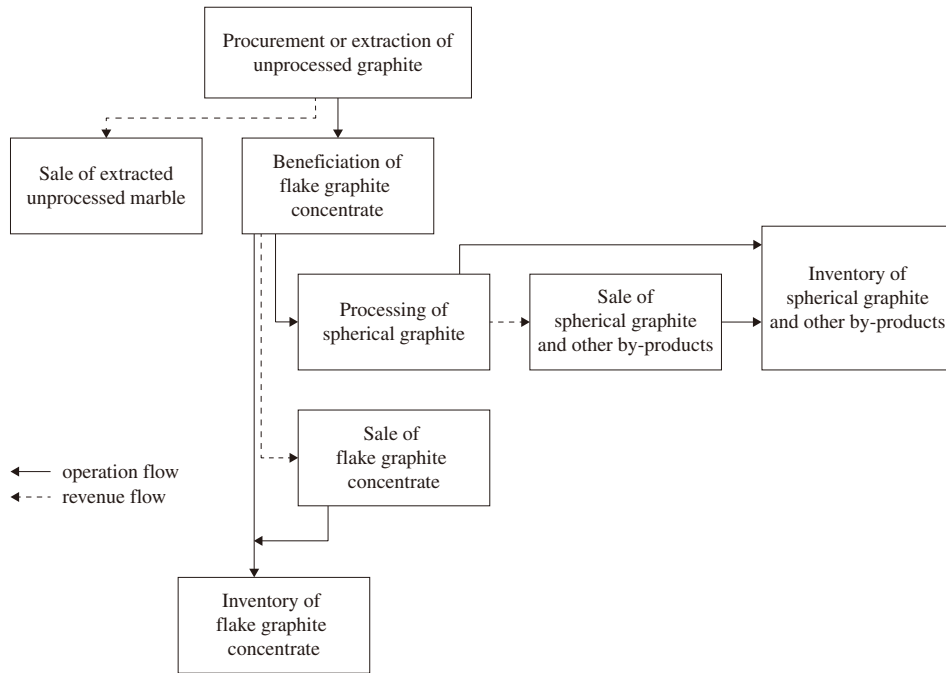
Procurement or extraction of unprocessed graphite

Sale of extracted unprocessed marble

Beneficiation of flake graphite concentrate

Processing of spherical graphite

Sale of spherical graphite and other by-products

Inventory of spherical graphite and other by-products

Sale of flake graphite concentrate

operation flow
revenue flow

Inventory of flake graphite concentrate